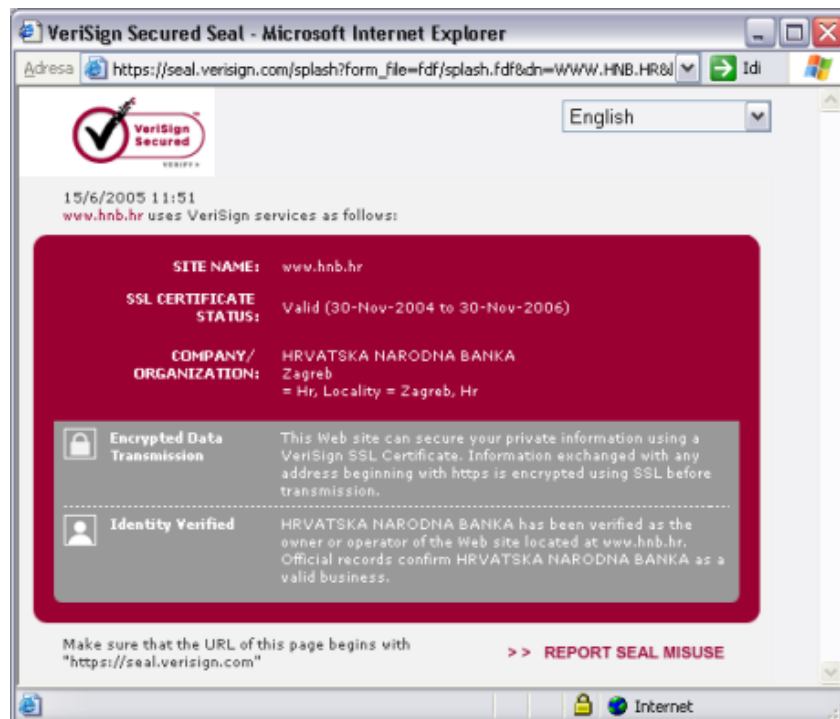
VeriSign Secured Seal - Microsoft Internet Explorer

Adresa https://seal.verisign.com/splash?form_file=fdf/splash.fdf&dn=WWW.HNB.HR&l Idi

VeriSign Secured VERIFY

English

15/6/2005 11:51
www.hnb.hr uses VeriSign services as follows:

SITE NAME: www.hnb.hr

SSL CERTIFICATE STATUS: Valid (30-Nov-2004 to 30-Nov-2006)

COMPANY/ ORGANIZATION: HRVATSKA NARODNA BANKA
Zagreb
= Hr, Locality = Zagreb, Hr

Encrypted Data Transmission

This Web site can secure your private information using a VeriSign SSL Certificate. Information exchanged with any address beginning with https is encrypted using SSL before transmission.

Identity Verified

HRVATSKA NARODNA BANKA has been verified as the owner or operator of the Web site located at www.hnb.hr. Official records confirm HRVATSKA NARODNA BANKA as a valid business.

Make sure that the URL of this page begins with "https://seal.verisign.com"

>> REPORT SEAL MISUSE

Internet